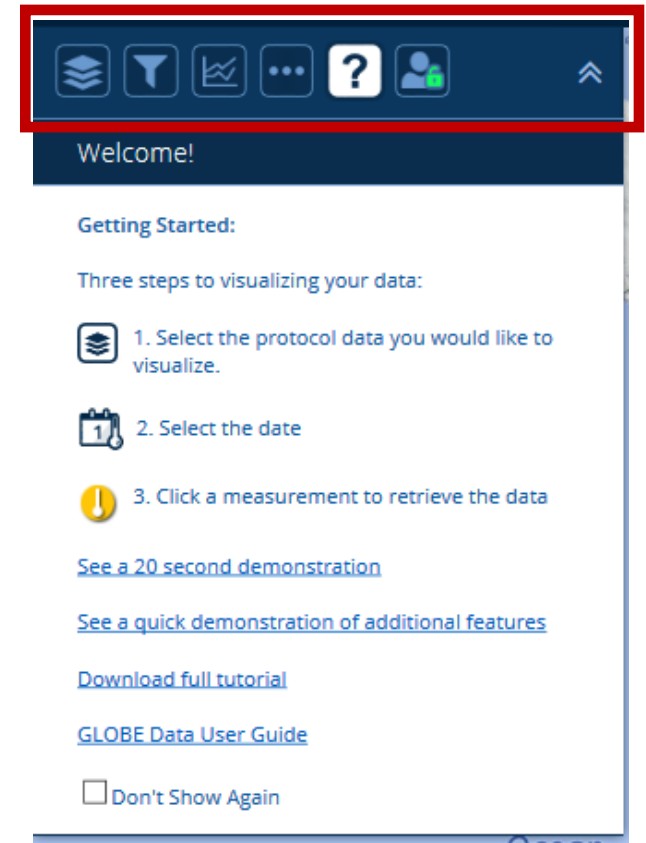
Welcome!

Getting Started:

Three steps to visualizing your data:

1. Select the protocol data you would like to visualize.

2. Select the date

3. Click a measurement to retrieve the data

See a 20 second demonstration

See a quick demonstration of additional features

Download full tutorial

GLOBE Data User Guide

Don't Show Again